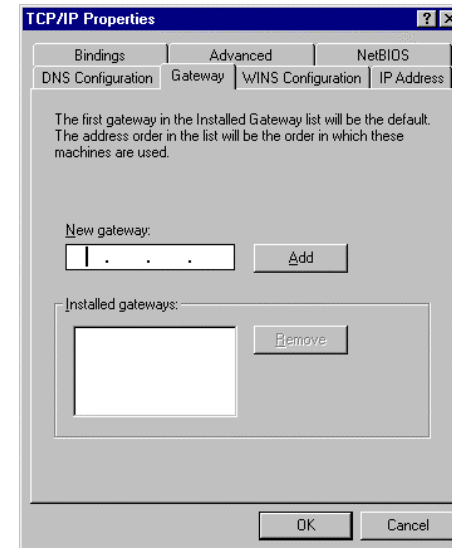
TCP/IP Properties

? ×

Bindings | Advanced | NetBIOS

DNS Configuration | Gateway | WINS Configuration | IP Address

The first gateway in the Installed Gateway list will be the default. The address order in the list will be the order in which these machines are used.

New gateway:

. . .

Add

Installed gateways:

Remove

OK

Cancel